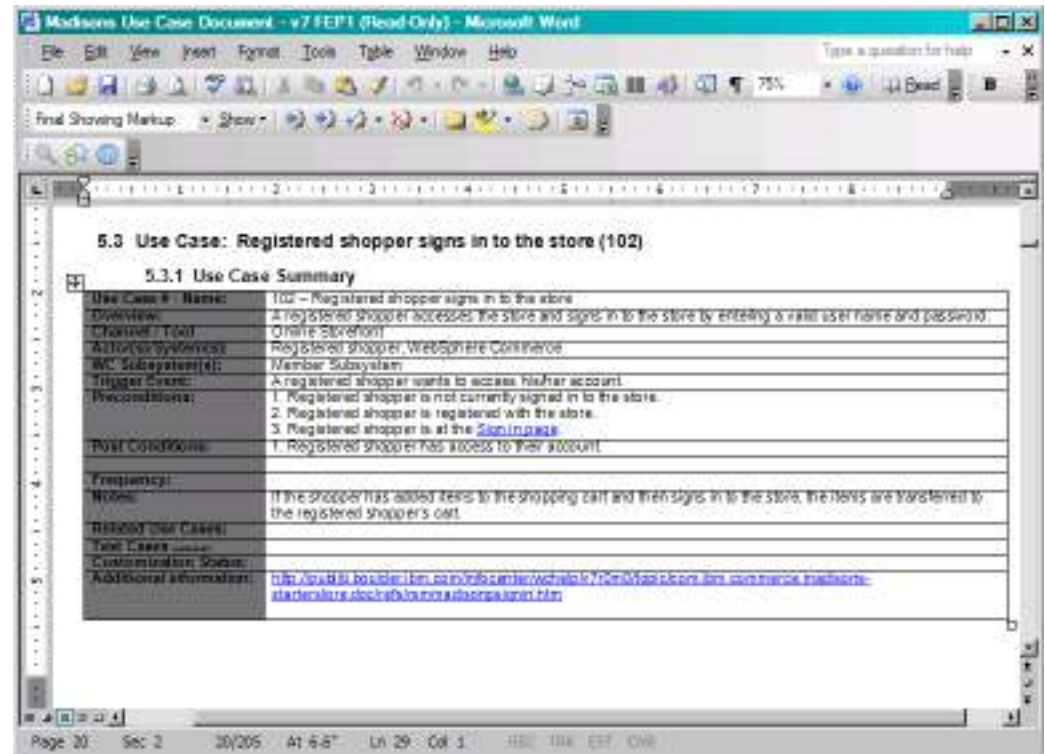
Madisons Use Case Document - v7 FEP1 (Read-Only) - Microsoft Word

File Edit View Insert Format Tools Table Window Help

Type a question for help

75%

Read

Final Showing Markup Show

5.3 Use Case: Registered shopper signs in to the store (102)

5.3.1 Use Case Summary

| Use Case # - Name: | 102 – Registered shopper signs in to the store |
|---|---|
| Overview: | A registered shopper accesses the store and signs in to the store by entering a valid user name and password. |
| Channel / Tool: | Online storefront |
| Actor(s)/system(s): | Registered shopper, WebSphere Commerce |
| WC Subsystem(s): | Member Subsystem |
| Trigger Event: | A registered shopper wants to access his/her account. |
| Preconditions: | 1. Registered shopper is not currently signed in to the store. 2. Registered shopper is registered with the store. 3. Registered shopper is at the Sign in page. |
| Post Conditions: | 1. Registered shopper has access to their account. |
| | |
| Frequency: | |
| Notes: | If the shopper has added items to the shopping cart and then signs in to the store, the items are transferred to the registered shopper's cart. |
| Related Use Cases: | |
| Test Cases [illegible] | |
| Customization Status: | |
| Additional information: | http://publib.boulder.ibm.com/infocenter/wchelp/v7r0m0/topic/com.ibm.commerce.madisons-starterstore.doc/refs/rsmmadisonspsignin.htm |

Page 20 Sec 2 20/205 At 6.6" Ln 29 Col 1 REC TRK EXT OVR